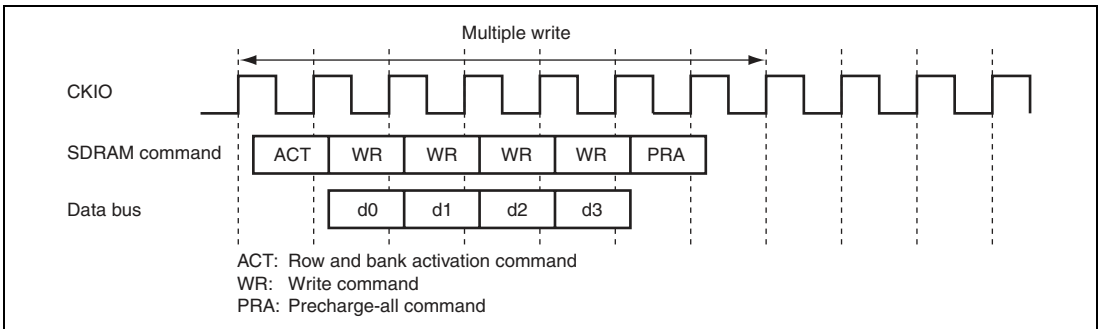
Multiple write

CKIO

SDRAM command

| ACT | WR | WR | WR | WR | PRA |
|---|---|---|---|---|---|

Data bus

| d0 | d1 | d2 | d3 |
|---|---|---|---|

ACT: Row and bank activation command
WR: Write command
PRA: Precharge-all command